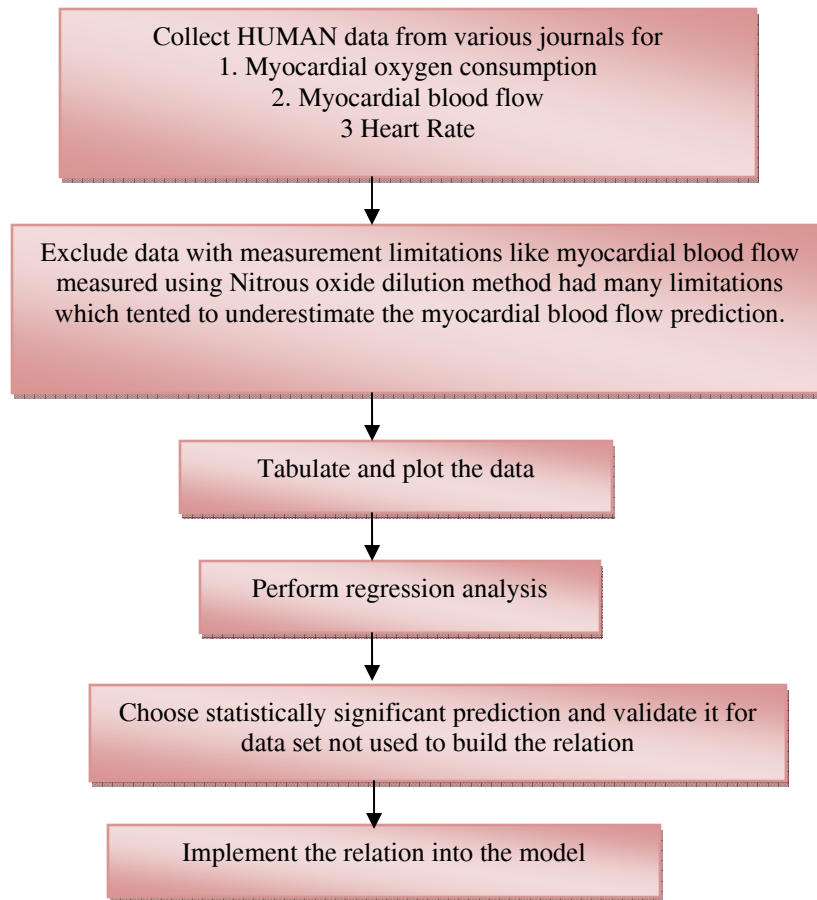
Collect HUMAN data from various journals for
1. Myocardial oxygen consumption
2. Myocardial blood flow
3 Heart Rate

Exclude data with measurement limitations like myocardial blood flow measured using Nitrous oxide dilution method had many limitations which tented to underestimate the myocardial blood flow prediction.

Tabulate and plot the data

Perform regression analysis

Choose statistically significant prediction and validate it for data set not used to build the relation

Implement the relation into the model